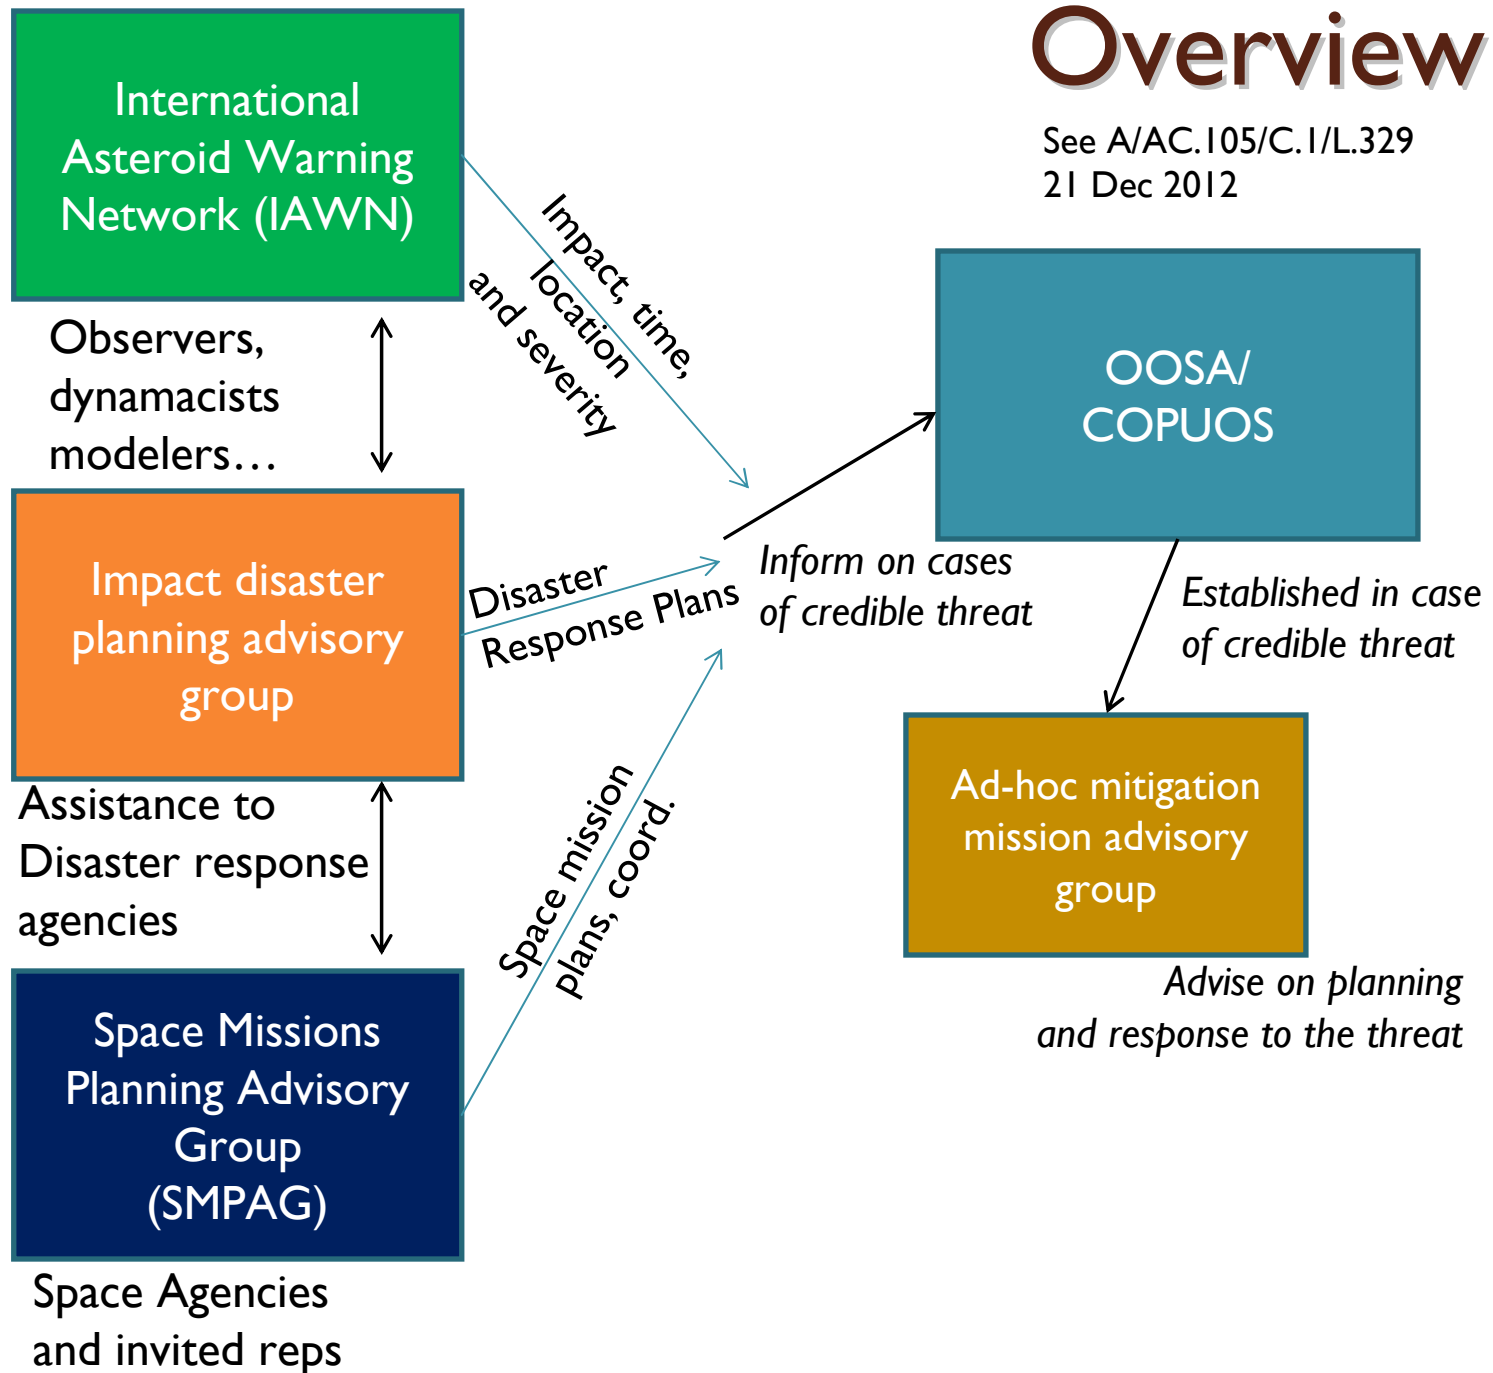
Overview

See A/AC.105/C.1/L.329
21 Dec 2012

International Asteroid Warning Network (IAWN)

Observers, dynamacists modelers…

Impact, time, location and severity

Impact disaster planning advisory group

Disaster Response Plans

Assistance to Disaster response agencies

Space Missions Planning Advisory Group (SMPAG)

Space mission plans, coord.

Space Agencies and invited reps

Inform on cases of credible threat

OOSA/ COPUOS

Established in case of credible threat

Ad-hoc mitigation mission advisory group

Advise on planning and response to the threat